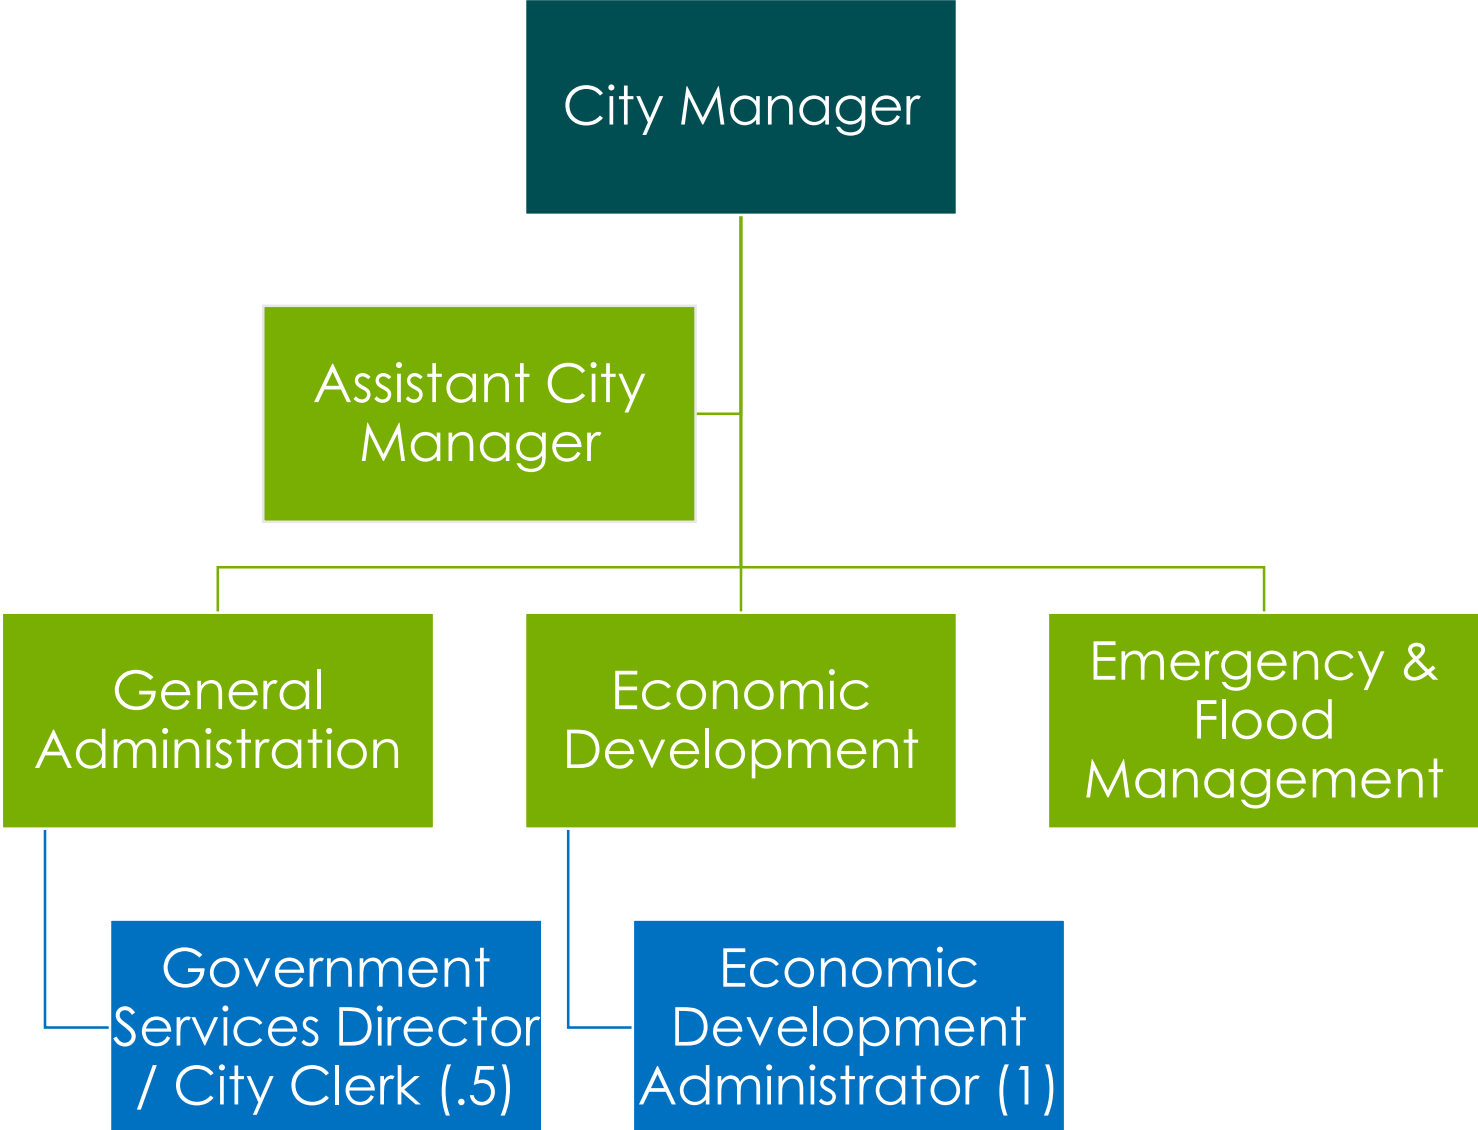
City Manager

Assistant City Manager

General Administration

Economic Development

Emergency & Flood Management

Government Services Director / City Clerk (.5)

Economic Development Administrator (1)